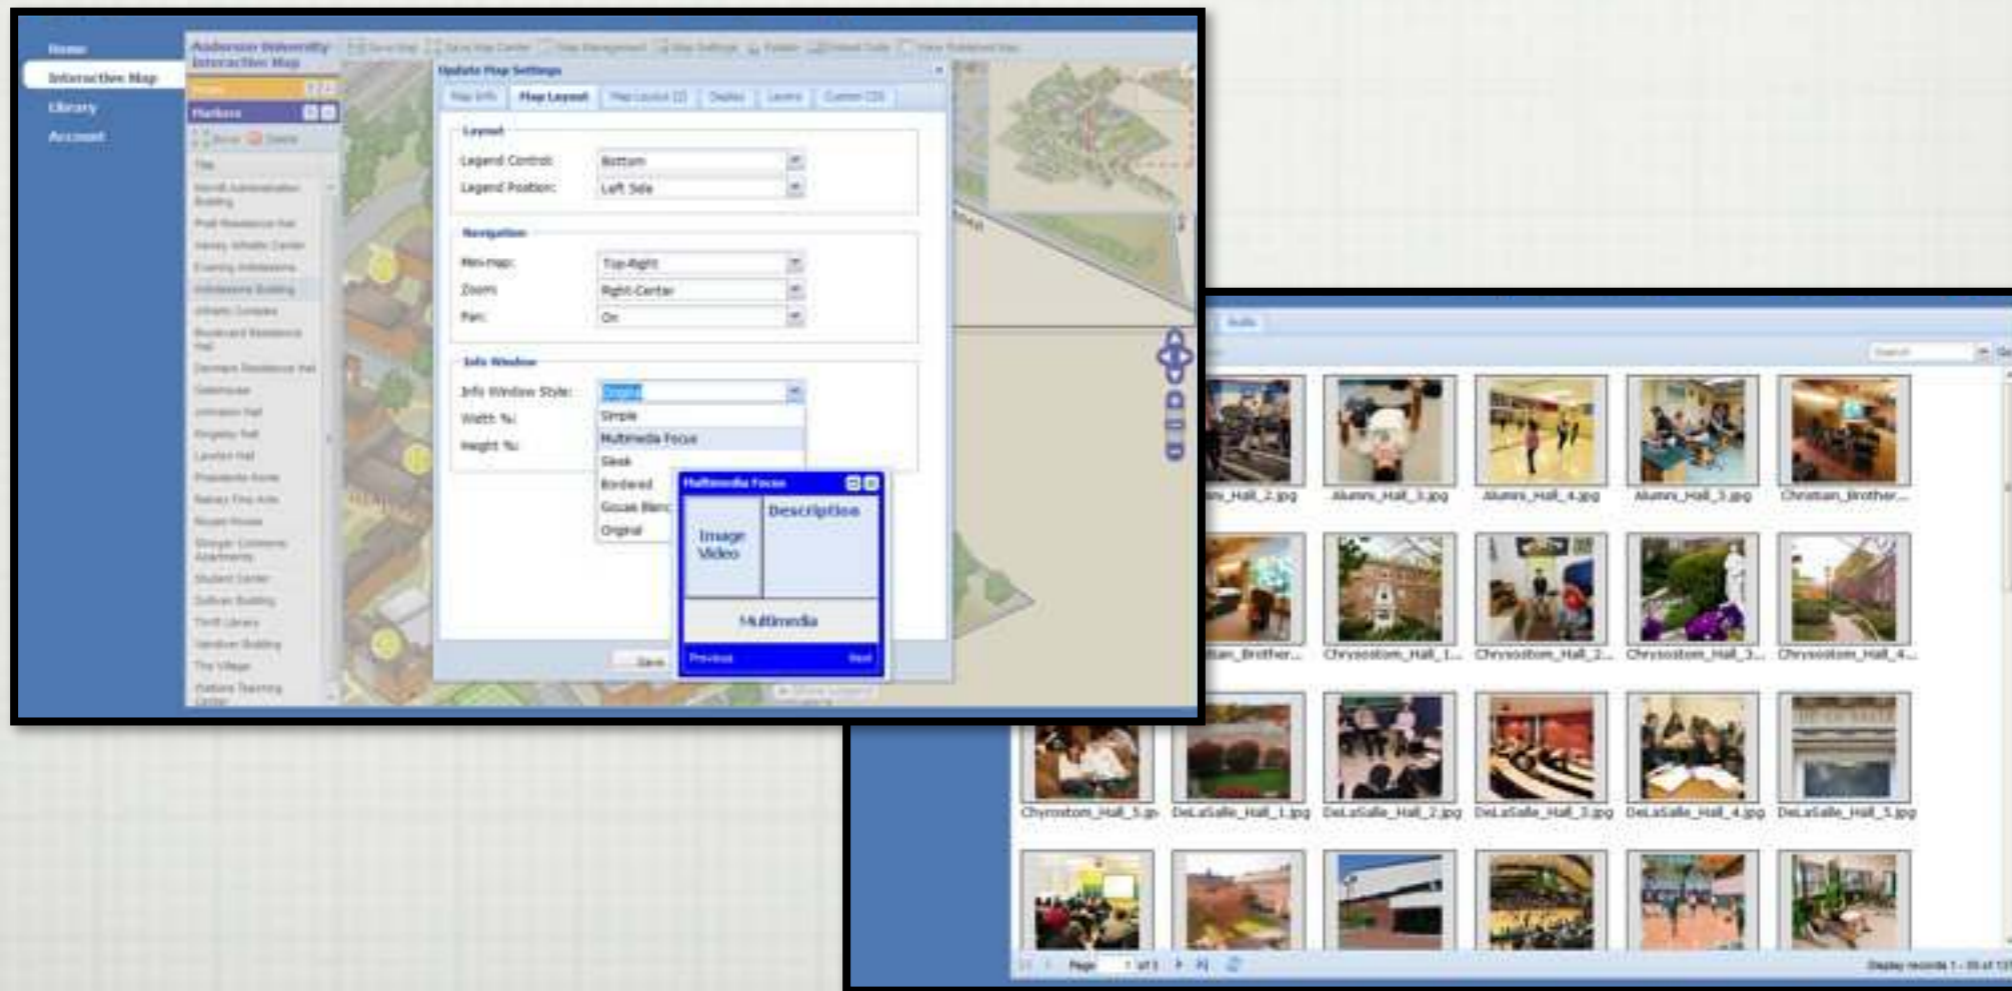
Home
Interactive Map
Library
Account

Anderson University Interactive Map

Markers

Title

Update Map Settings

Map Info
Map Layout
Map Layout (2)
Display
Layers
Custom CSS

Layout
Legend Control: Bottom
Legend Position: Left Side

Navigation
Mini-map: Top-Right
Zoom: Right-Center
Pan: On

Info Window
Info Window Style: Original
Width %:
Height %:
Simple
Multimedia Focus
Sleek
Bordered
Gosan Blen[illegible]
Original

Multimedia Focus
Image Video
Description
Multimedia
Previous
Next

Save

Search

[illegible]_Hall_2.jpg
Alumni_Hall_3.jpg
Alumni_Hall_4.jpg
Alumni_Hall_3.jpg
Christian_Brother...
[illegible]an_Brother...
Chrysostom_Hall_1...
Chrysostom_Hall_2...
Chrysostom_Hall_3...
Chrysostom_Hall_4...
Chrysostom_Hall_5.jpg
DeLaSalle_Hall_1.jpg
DeLaSalle_Hall_2.jpg
DeLaSalle_Hall_3.jpg
DeLaSalle_Hall_4.jpg
DeLaSalle_Hall_5.jpg

Page 1 of 3
Display records 1 - 35 of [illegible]